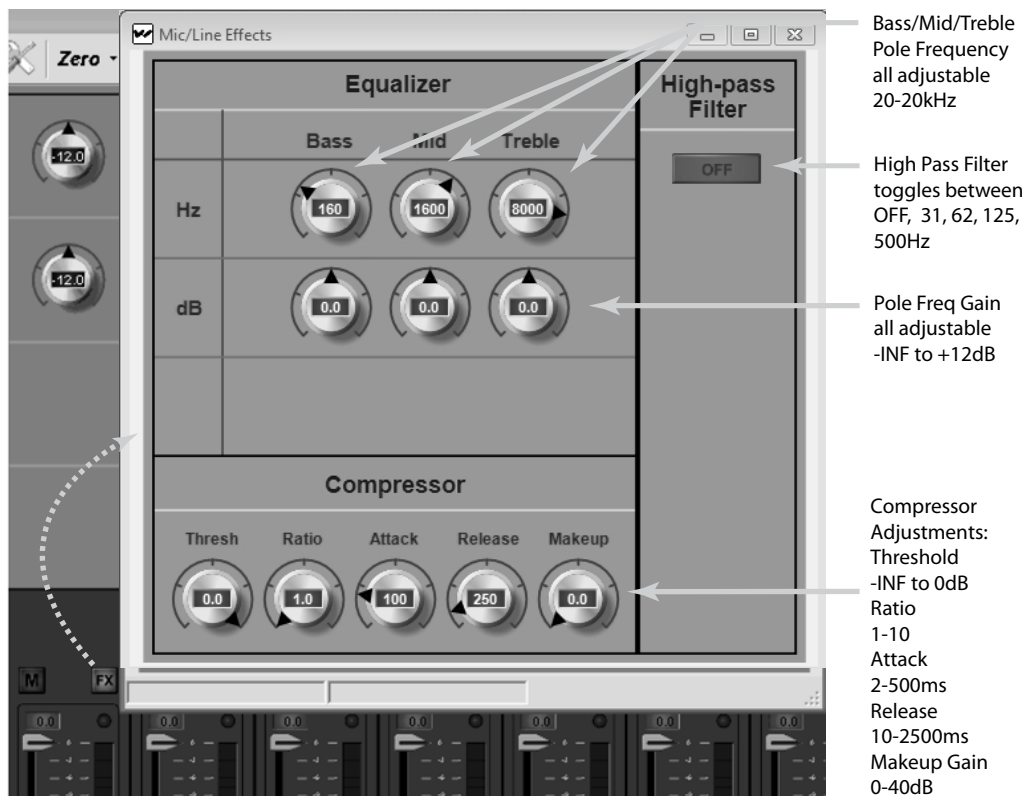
Zero

-12.0

-12.0

Mic/Line Effects

Equalizer

Bass Mid Treble

Hz

160 1600 8000

dB

0.0 0.0 0.0

High-pass Filter

OFF

Compressor

Thresh Ratio Attack Release Makeup

0.0 1.0 100 250 0.0

M FX

0.0 0.0 0.0 0.0 0.0 0.0 0.0

Bass/Mid/Treble Pole Frequency all adjustable 20-20kHz

High Pass Filter toggles between OFF, 31, 62, 125, 500Hz

Pole Freq Gain all adjustable -INF to +12dB

Compressor Adjustments:
Threshold
-INF to 0dB
Ratio
1-10
Attack
2-500ms
Release
10-2500ms
Makeup Gain
0-40dB